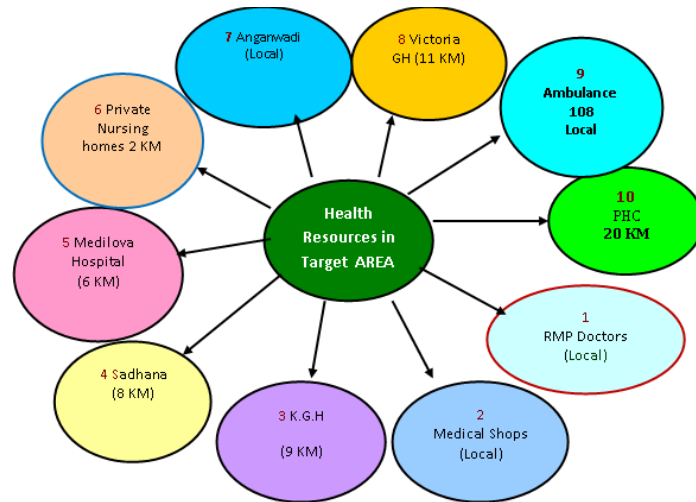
Health Resources in Target AREA

7 Anganwadi (Local)

8 Victoria GH (11 KM)

9 Ambulance 108 Local

10 PHC 20 KM

1 RMP Doctors (Local)

2 Medical Shops (Local)

3 K.G.H (9 KM)

4 Sadhana (8 KM)

5 Medilova Hospital (6 KM)

6 Private Nursing homes 2 KM